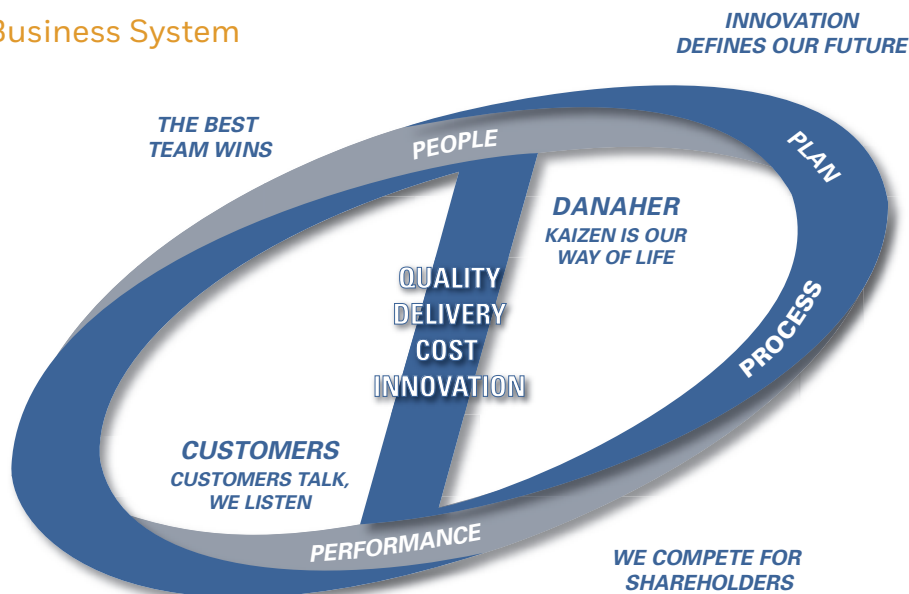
Business System

INNOVATION DEFINES OUR FUTURE

THE BEST TEAM WINS

PEOPLE

PLAN

DANAHER
KAIZEN IS OUR WAY OF LIFE

QUALITY
DELIVERY
COST
INNOVATION

PROCESS

CUSTOMERS
CUSTOMERS TALK, WE LISTEN

PERFORMANCE

WE COMPETE FOR SHAREHOLDERS